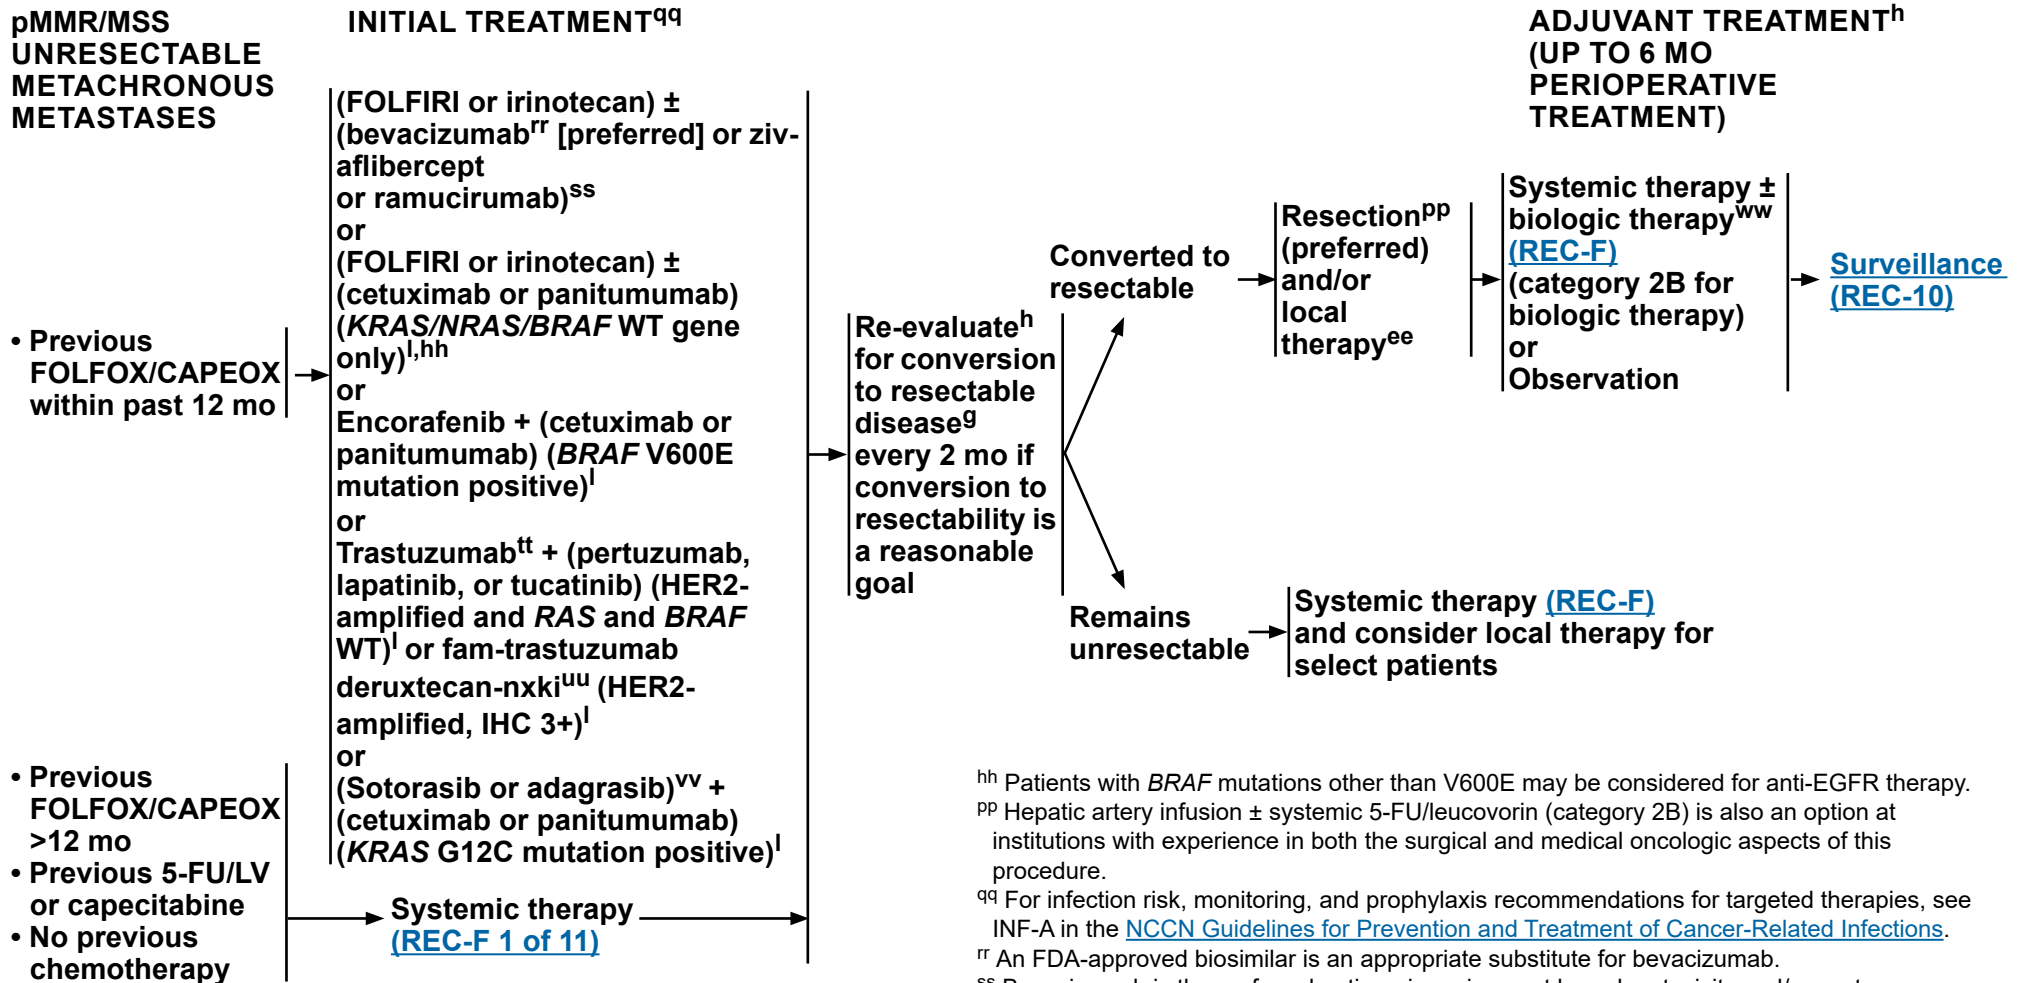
pMMR/MSS UNRESECTABLE METACHRONOUS METASTASES

INITIAL TREATMENT$^{qq}$

ADJUVANT TREATMENT$^{h}$ (UP TO 6 MO PERIOPERATIVE TREATMENT)

• Previous FOLFOX/CAPEOX within past 12 mo

(FOLFIRI or irinotecan) ± (bevacizumab$^{rr}$ [preferred] or ziv-aflibercept or ramucirumab)$^{ss}$
or
(FOLFIRI or irinotecan) ± (cetuximab or panitumumab) (*KRAS/NRAS/BRAF* WT gene only)$^{l,hh}$
or
Encorafenib + (cetuximab or panitumumab) (*BRAF* V600E mutation positive)$^{l}$
or
Trastuzumab$^{tt}$ + (pertuzumab, lapatinib, or tucatinib) (HER2-amplified and *RAS* and *BRAF* WT)$^{l}$ or fam-trastuzumab deruxtecan-nxki$^{uu}$ (HER2-amplified, IHC 3+)$^{l}$
or
(Sotorasib or adagrasib)$^{vv}$ + (cetuximab or panitumumab) (*KRAS* G12C mutation positive)$^{l}$

Re-evaluate$^{h}$ for conversion to resectable disease$^{g}$ every 2 mo if conversion to resectability is a reasonable goal

Converted to resectable

Resection$^{pp}$ (preferred) and/or local therapy$^{ee}$

Systemic therapy ± biologic therapy$^{ww}$ (REC-F) (category 2B for biologic therapy) or Observation

Surveillance (REC-10)

Remains unresectable

Systemic therapy (REC-F) and consider local therapy for select patients

• Previous FOLFOX/CAPEOX >12 mo
• Previous 5-FU/LV or capecitabine
• No previous chemotherapy

Systemic therapy (REC-F 1 of 11)

$^{hh}$ Patients with *BRAF* mutations other than V600E may be considered for anti-EGFR therapy.
$^{pp}$ Hepatic artery infusion ± systemic 5-FU/leucovorin (category 2B) is also an option at institutions with experience in both the surgical and medical oncologic aspects of this procedure.
$^{qq}$ For infection risk, monitoring, and prophylaxis recommendations for targeted therapies, see INF-A in the NCCN Guidelines for Prevention and Treatment of Cancer-Related Infections.
$^{rr}$ An FDA-approved biosimilar is an appropriate substitute for bevacizumab.
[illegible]